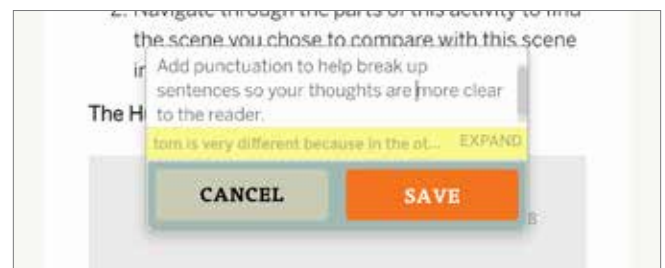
2. Navigate through the parts of this activity to find the scene you chose to compare with this scene i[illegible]

The H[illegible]

Add punctuation to help break up sentences so your thoughts are more clear to the reader.

tom is very different because in the ot... EXPAND

CANCEL

SAVE